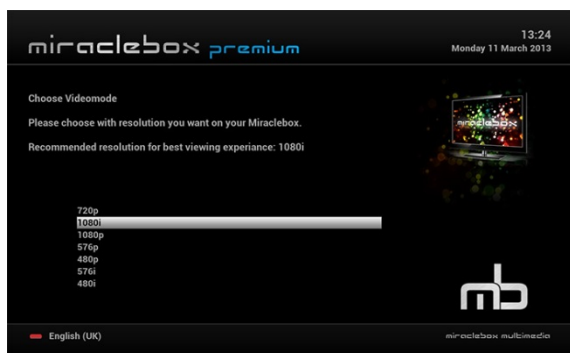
miraclebox premium

13:24
Monday 11 March 2013

Choose Videomode

Please choose with resolution you want on your Miraclebox.

Recommended resolution for best viewing experiance: 1080i

miraclebox

720p
1080i
1080p
576p
480p
576i
480i

mb

English (UK)

miraclebox multimedia